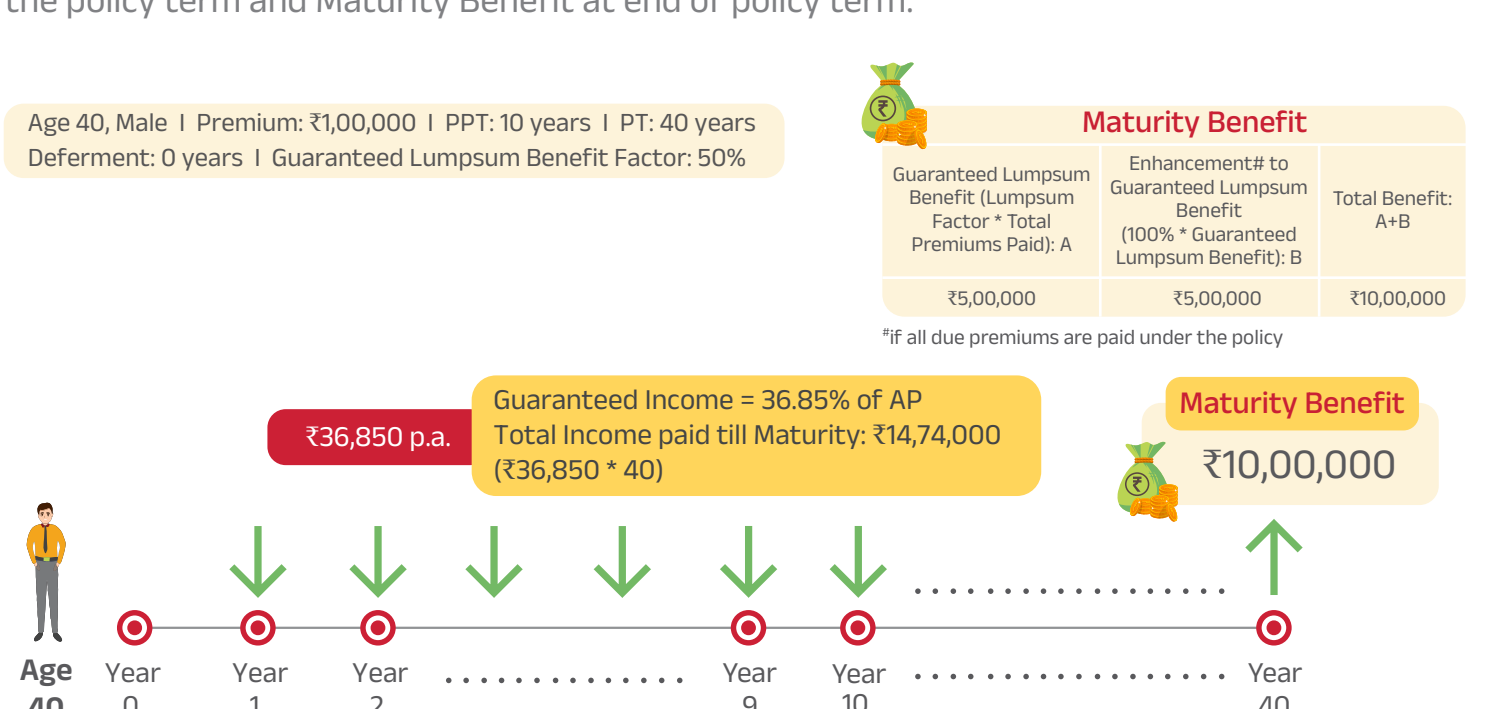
the policy term and Maturity Benefit at end of policy term.

Age 40, Male I Premium: ₹1,00,000 I PPT: 10 years I PT: 40 years
Deferment: 0 years I Guaranteed Lumpsum Benefit Factor: 50%

Maturity Benefit

| Guaranteed Lumpsum Benefit (Lumpsum Factor * Total Premiums Paid): A | Enhancement# to Guaranteed Lumpsum Benefit (100% * Guaranteed Lumpsum Benefit): B | Total Benefit: A+B |
|---|---|---|
| ₹5,00,000 | ₹5,00,000 | ₹10,00,000 |

#if all due premiums are paid under the policy

₹36,850 p.a.

Guaranteed Income = 36.85% of AP
Total Income paid till Maturity: ₹14,74,000 (₹36,850 * 40)

Maturity Benefit
₹10,00,000

Age 40 Year 0 Year 1 Year 2 ............. Year 9 Year 10 ............. Year 40